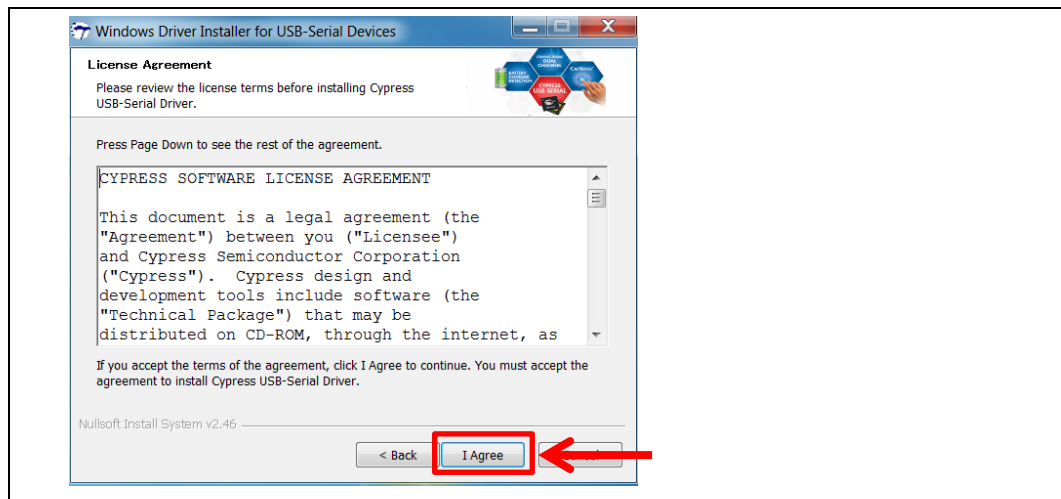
Windows Driver Installer for USB-Serial Devices

License Agreement

Please review the license terms before installing Cypress USB-Serial Driver.

CYPRESS USB SERIAL

Press Page Down to see the rest of the agreement.

CYPRESS SOFTWARE LICENSE AGREEMENT

This document is a legal agreement (the "Agreement") between you ("Licensee") and Cypress Semiconductor Corporation ("Cypress"). Cypress design and development tools include software (the "Technical Package") that may be distributed on CD-ROM, through the internet, as

If you accept the terms of the agreement, click I Agree to continue. You must accept the agreement to install Cypress USB-Serial Driver.

Nullsoft Install System v2.46

< Back

I Agree

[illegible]